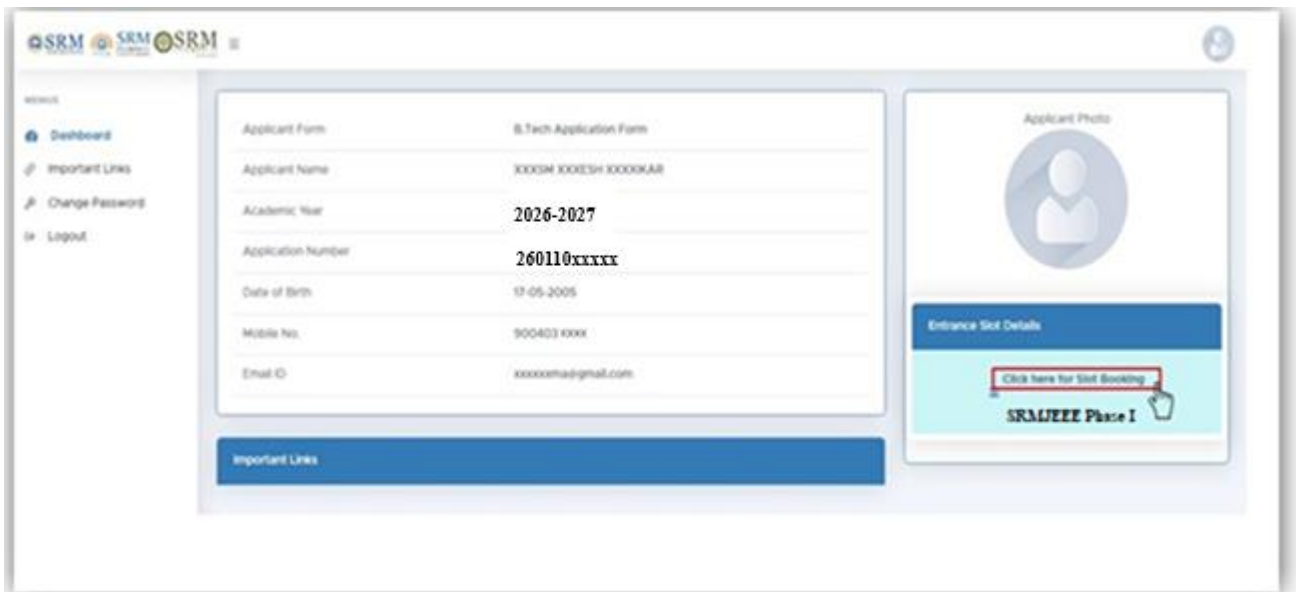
SRM SRM SRM

MENUS

Dashboard

Important Links

Change Password

Logout

| Applicant Form | B.Tech Application Form |
|---|---|
| Applicant Name | XXXSM XXXESH XXXXKAR |
| Academic Year | 2026-2027 |
| Application Number | 260110xxxxx |
| Date of Birth | 17-05-2005 |
| Mobile No. | 900403 XXXX |
| Email ID | xxxxxxma@gmail.com |

Important Links

Applicant Photo

Entrance Slot Details

Click here for Slot Booking

SRMJEEE Phase I